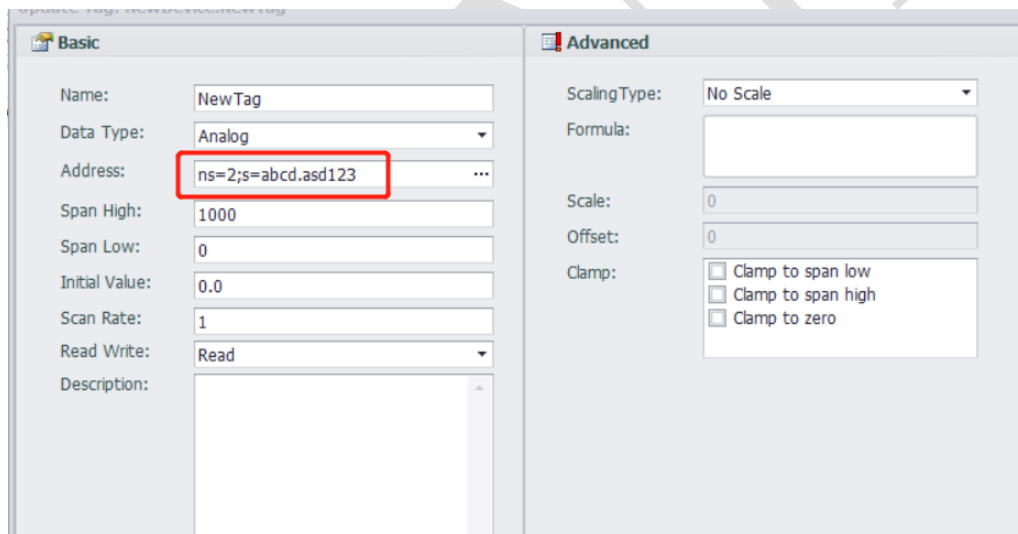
Update Tag: NewDevice.NewTag

Basic

Name: NewTag
Data Type: Analog
Address: ns=2;s=abcd.asd123 ...
Span High: 1000
Span Low: 0
Initial Value: 0.0
Scan Rate: 1
Read Write: Read
Description:

Advanced

ScalingType: No Scale
Formula:
Scale: 0
Offset: 0
Clamp:
Clamp to span low
Clamp to span high
Clamp to zero